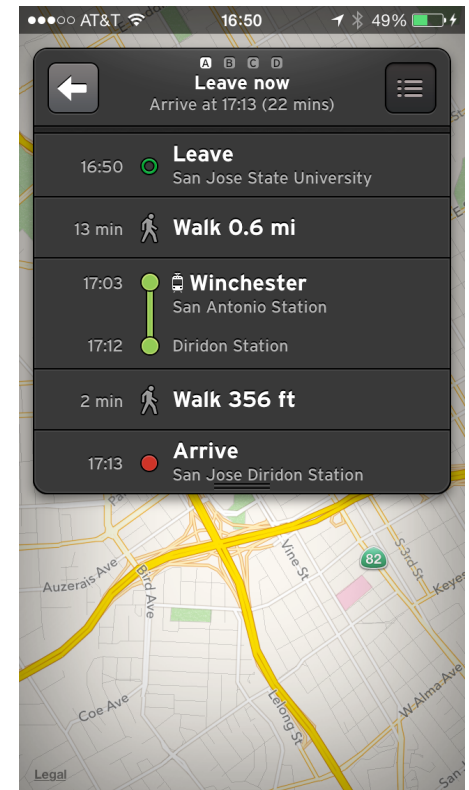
●●●○○ AT&T 16:50 49%

A B C D

Leave now

Arrive at 17:13 (22 mins)

16:50 Leave
San Jose State University

13 min Walk 0.6 mi

17:03 Winchester
San Antonio Station

17:12 Diridon Station

2 min Walk 356 ft

17:13 Arrive
San Jose Diridon Station

Auzerais Ave
Bird Ave
Vine St
82
S 3rd St
Keyes
Coe Ave
Lelong St
W Alma Ave
Legal